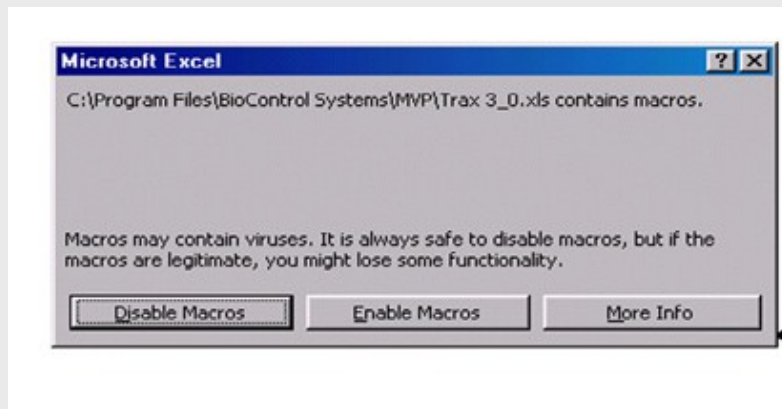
Microsoft Excel

?

X

C:\Program Files\BioControl Systems\MVP\Trax 3_0.xls contains macros.

Macros may contain viruses. It is always safe to disable macros, but if the macros are legitimate, you might lose some functionality.

Disable Macros

Enable Macros

More Info